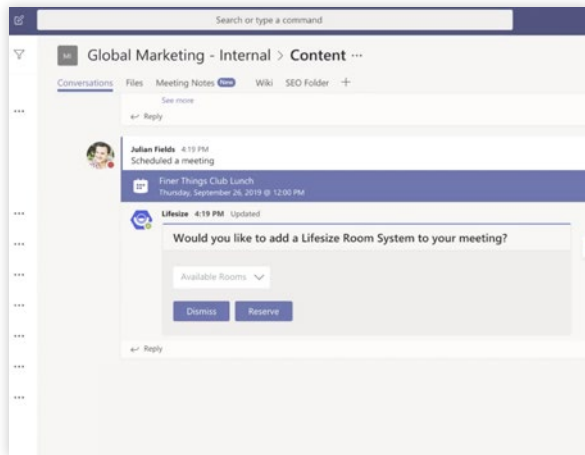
Search or type a command

Global Marketing - Internal > Content ···

Conversations Files Meeting Notes New Wiki SEO Folder +

See more

Reply

Julian Fields 4:19 PM
Scheduled a meeting

Finer Things Club Lunch
Thursday, September 26, 2019 @ 12:00 PM

Lifesize 4:19 PM Updated

Would you like to add a Lifesize Room System to your meeting?

Available Rooms

Dismiss Reserve

Reply